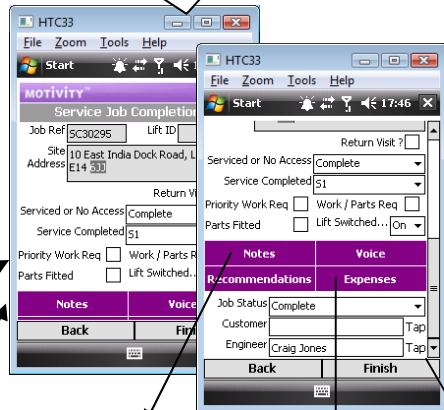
HTC33
File Zoom Tools Help
Start
MOTIVITY
Service Job Completion
Job Ref SC30295
Lift ID
Site Address 10 East India Dock Road, L E14 3JJ
Return Visit
Serviced or No Access Complete
Service Completed S1
Priority Work Req
Work / Parts R
Parts Fitted
Lift Switched...
Notes
Voice
Back
Finish

HTC33
File Zoom Tools Help
Start 17:46
Return Visit ?
Serviced or No Access Complete
Service Completed S1
Priority Work Req
Work / Parts Req
Parts Fitted
Lift Switched... On
Notes
Voice
Recommendations
Expenses
Job Status Complete
Customer Tap
Engineer Craig Jones Tap
Back
Finish